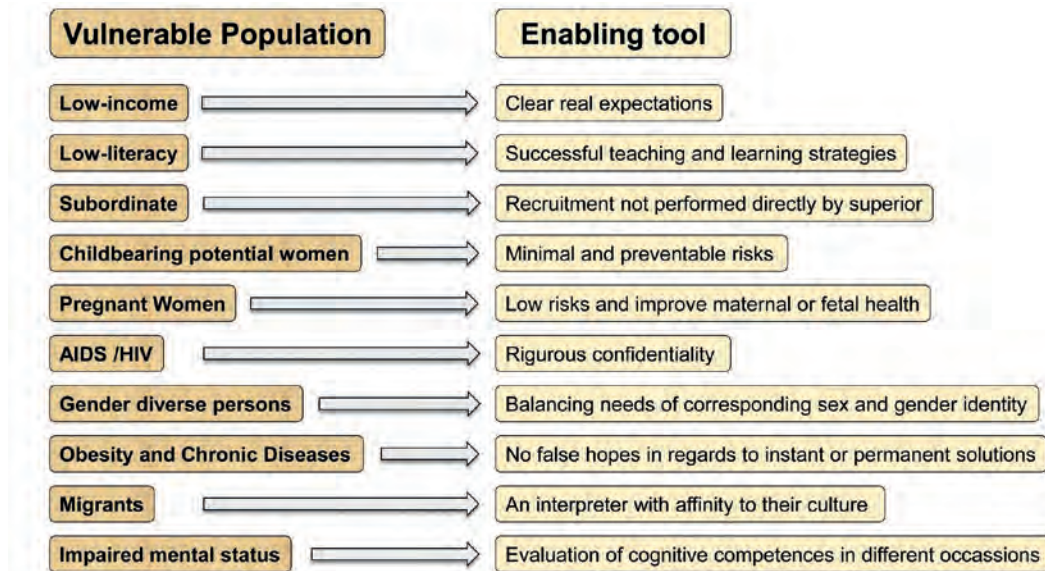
| Vulnerable Population | Enabling tool |
|---|---|
| Low-income | Clear real expectations |
| Low-literacy | Successful teaching and learning strategies |
| Subordinate | Recruitment not performed directly by superior |
| Childbearing potential women | Minimal and preventable risks |
| Pregnant Women | Low risks and improve maternal or fetal health |
| AIDS /HIV | Rigurous confidentiality |
| Gender diverse persons | Balancing needs of corresponding sex and gender identity |
| Obesity and Chronic Diseases | No false hopes in regards to instant or permanent solutions |
| Migrants | An interpreter with affinity to their culture |
| Impaired mental status | Evaluation of cognitive competences in different occassions |